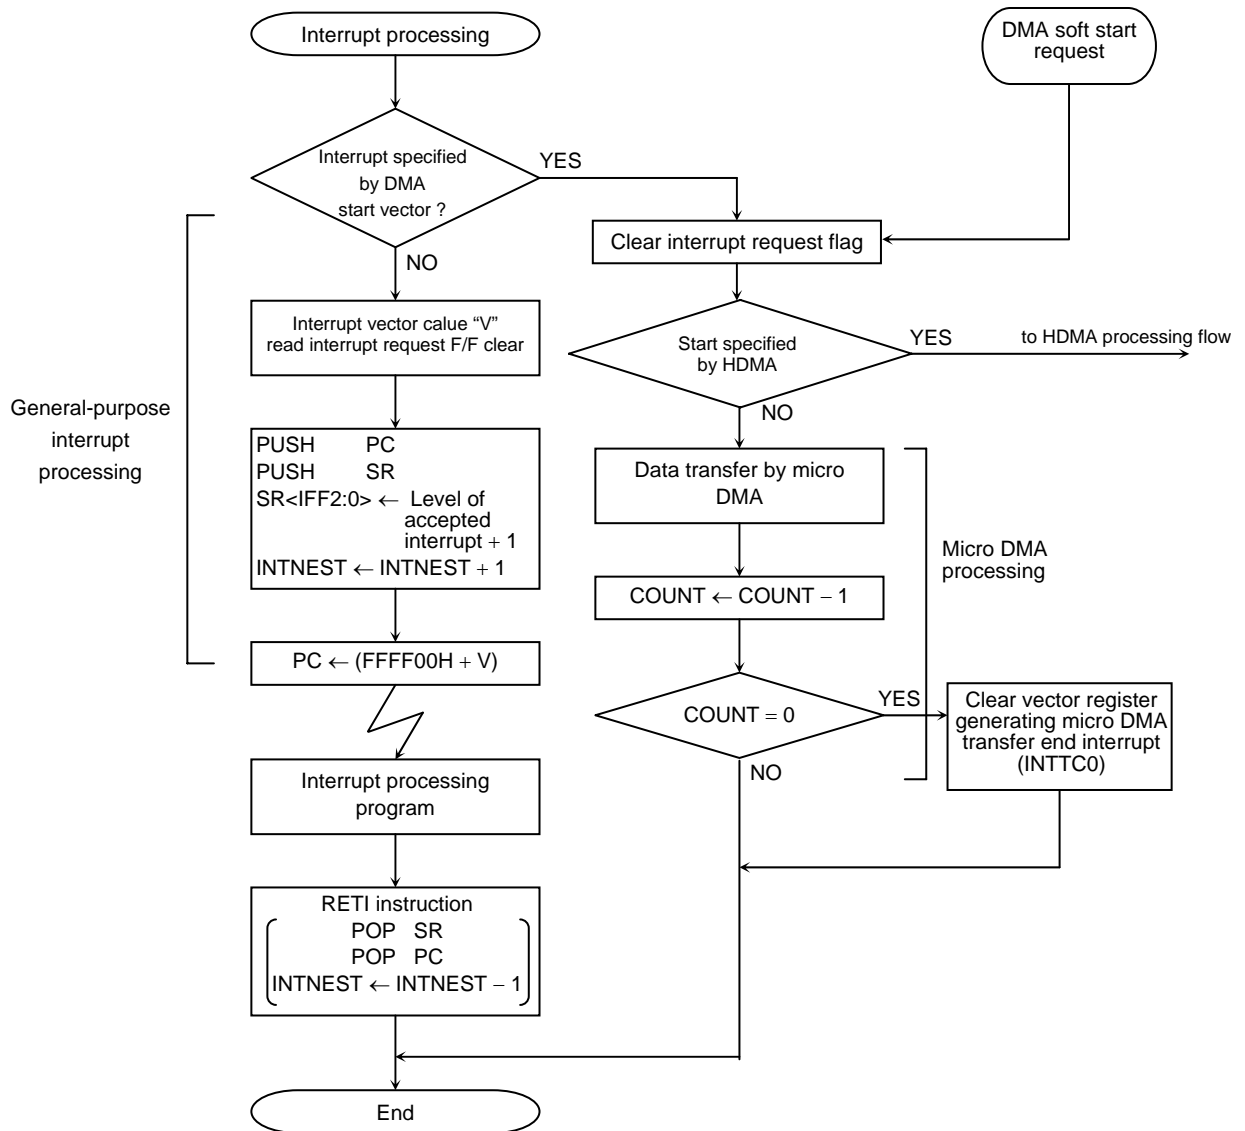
Interrupt processing

DMA soft start request

Interrupt specified by DMA start vector ?

YES

NO

Clear interrupt request flag

General-purpose interrupt processing

Interrupt vector calue "V" read interrupt request F/F clear

Start specified by HDMA

YES

to HDMA processing flow

NO

PUSH PC
PUSH SR
SR<IFF2:0> $\leftarrow$ Level of accepted interrupt + 1
INTNEST $\leftarrow$ INTNEST + 1

Data transfer by micro DMA

Micro DMA processing

COUNT $\leftarrow$ COUNT $-$ 1

PC $\leftarrow$ (FFFF00H + V)

COUNT = 0

YES

Clear vector register generating micro DMA transfer end interrupt (INTTC0)

NO

Interrupt processing program

RETI instruction
POP SR
POP PC
INTNEST $\leftarrow$ INTNEST $-$ 1

End